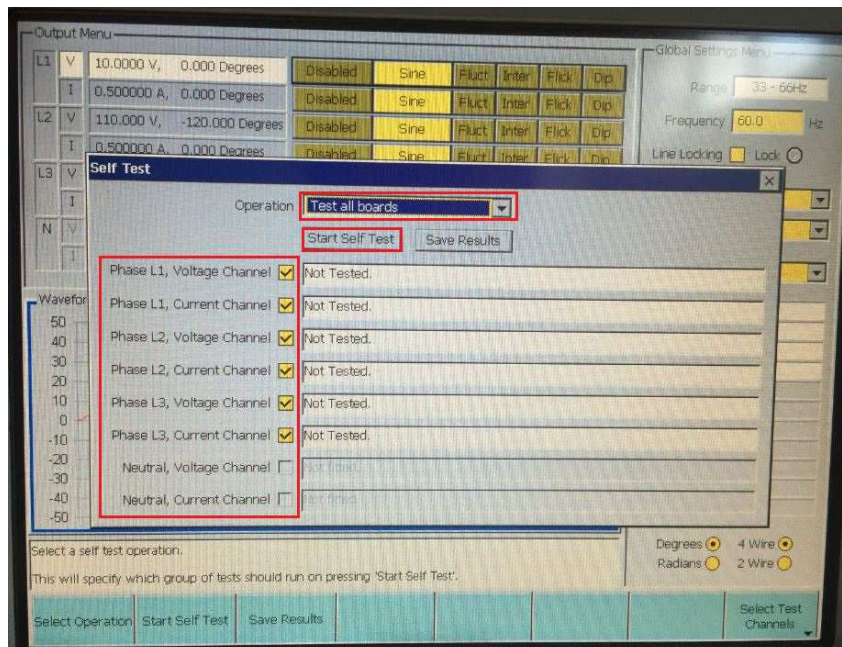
Output Menu

| L1 | V | 10.0000 V, 0.000 Degrees | Disabled | Sine | Fluct | Inter | Flick | Dip |
|---|---|---|---|---|---|---|---|---|
| | I | 0.500000 A, 0.000 Degrees | Disabled | Sine | Fluct | Inter | Flick | Dip |
| L2 | V | 110.000 V, -120.000 Degrees | Disabled | Sine | Fluct | Inter | Flick | Dip |
| | I | 0.500000 A, 0.000 Degrees | Disabled | Sine | Fluct | Inter | Flick | Dip |
| L3 | V | | | | | | | |
| | I | | | | | | | |
| N | V | | | | | | | |
| | I | | | | | | | |

Global Settings Menu

Range 33 - 66Hz

Frequency 60.0 Hz

Line Locking Lock

Self Test

Operation Test all boards

Start Self Test Save Results

Phase L1, Voltage Channel Not Tested.

Phase L1, Current Channel Not Tested.

Phase L2, Voltage Channel Not Tested.

Phase L2, Current Channel Not Tested.

Phase L3, Voltage Channel Not Tested.

Phase L3, Current Channel Not Tested.

Neutral, Voltage Channel Not fitted.

Neutral, Current Channel Not fitted.

Wavefor

50 40 30 20 10 0 -10 -20 -30 -40 -50

Degrees 4 Wire

Radians 2 Wire

Select a self test operation.

This will specify which group of tests should run on pressing 'Start Self Test'.

Select Operation | Start Self Test | Save Results | Select Test Channels